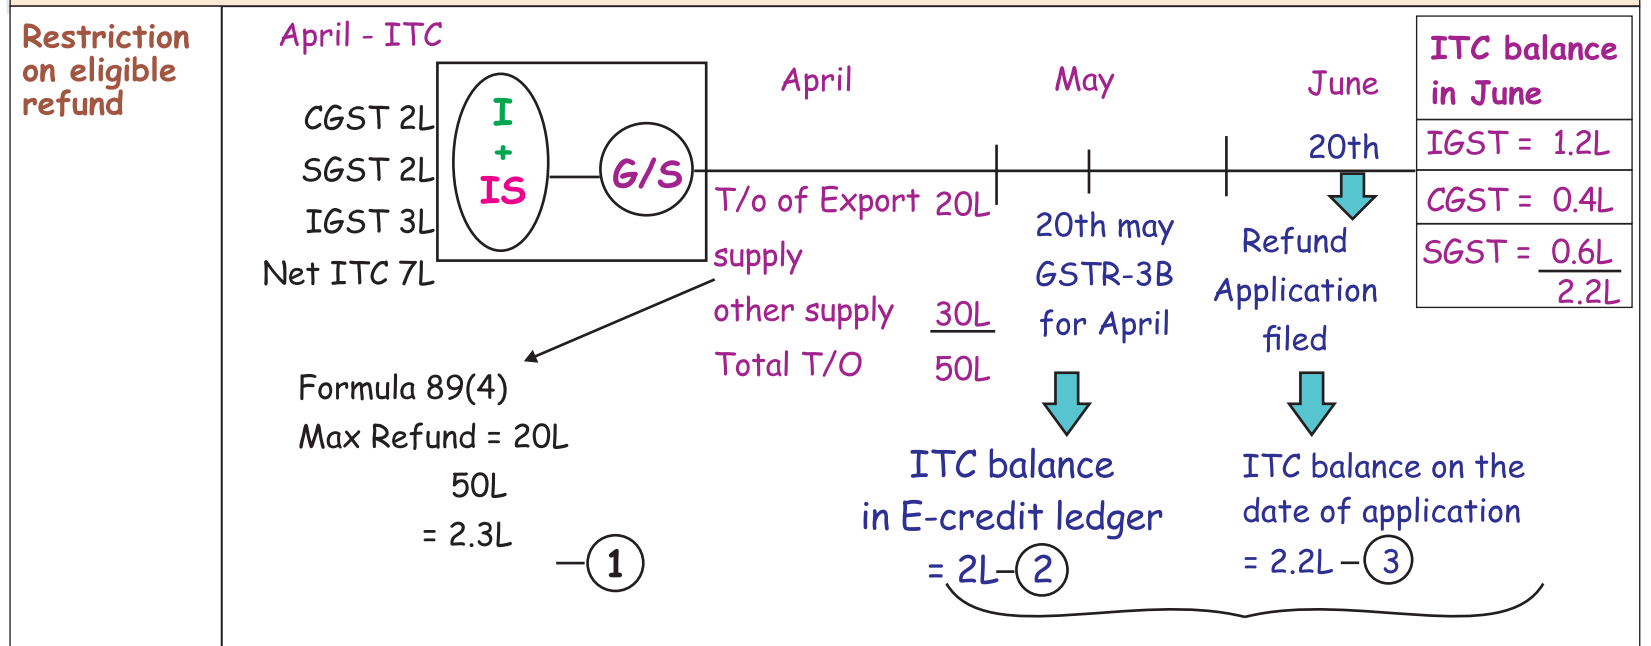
Restriction on eligible refund

April - ITC

CGST 2L
SGST 2L
IGST 3L
Net ITC 7L

I
+
IS

G/S

April

May

June

20th

ITC balance in June

IGST = 1.2L
CGST = 0.4L
SGST = 0.6L
2.2L

T/o of Export supply 20L
other supply 30L
Total T/O 50L

20th may GSTR-3B for April

Refund Application filed

Formula 89(4)
Max Refund = 20L
50L
= 2.3L —①

ITC balance in E-credit ledger = 2L–②

ITC balance on the date of application = 2.2L–③